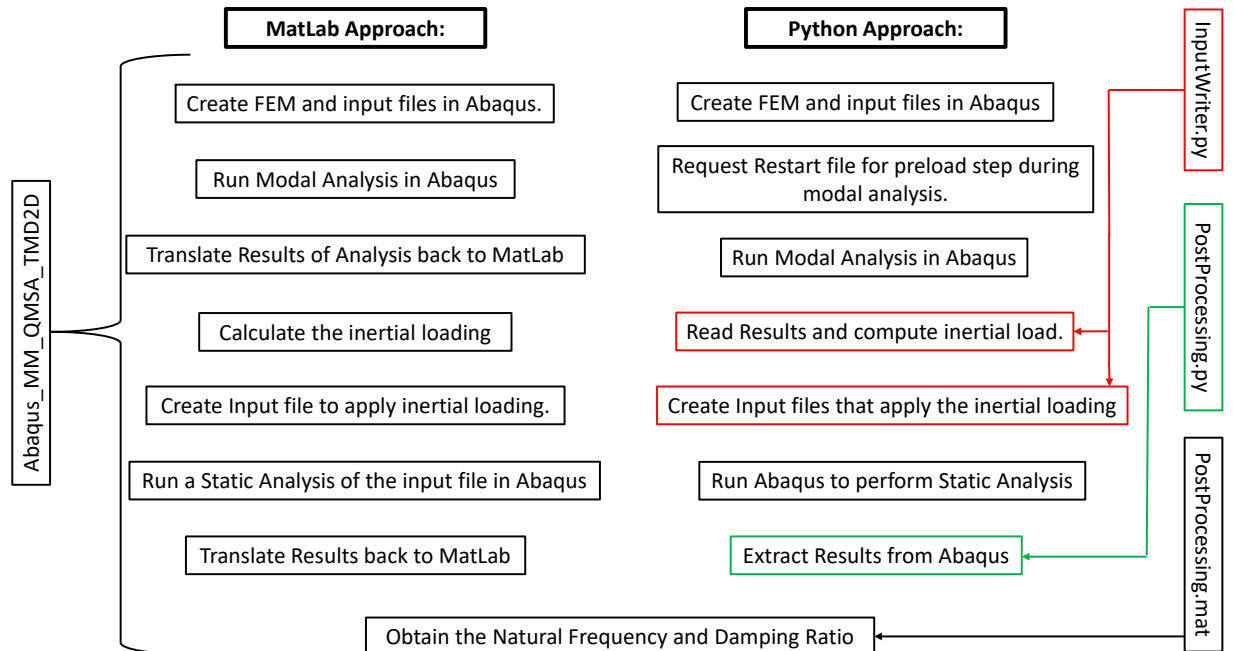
Abaqus_MM_QMSA_TMD2D

MatLab Approach:

Create FEM and input files in Abaqus.

Run Modal Analysis in Abaqus

Translate Results of Analysis back to MatLab

Calculate the inertial loading

Create Input file to apply inertial loading.

Run a Static Analysis of the input file in Abaqus

Translate Results back to MatLab

Python Approach:

Create FEM and input files in Abaqus

Request Restart file for preload step during modal analysis.

Run Modal Analysis in Abaqus

Read Results and compute inertial load.

Create Input files that apply the inertial loading

Run Abaqus to perform Static Analysis

Extract Results from Abaqus

InputWriter.py

PostProcessing.py

PostProcessing.mat

Obtain the Natural Frequency and Damping Ratio